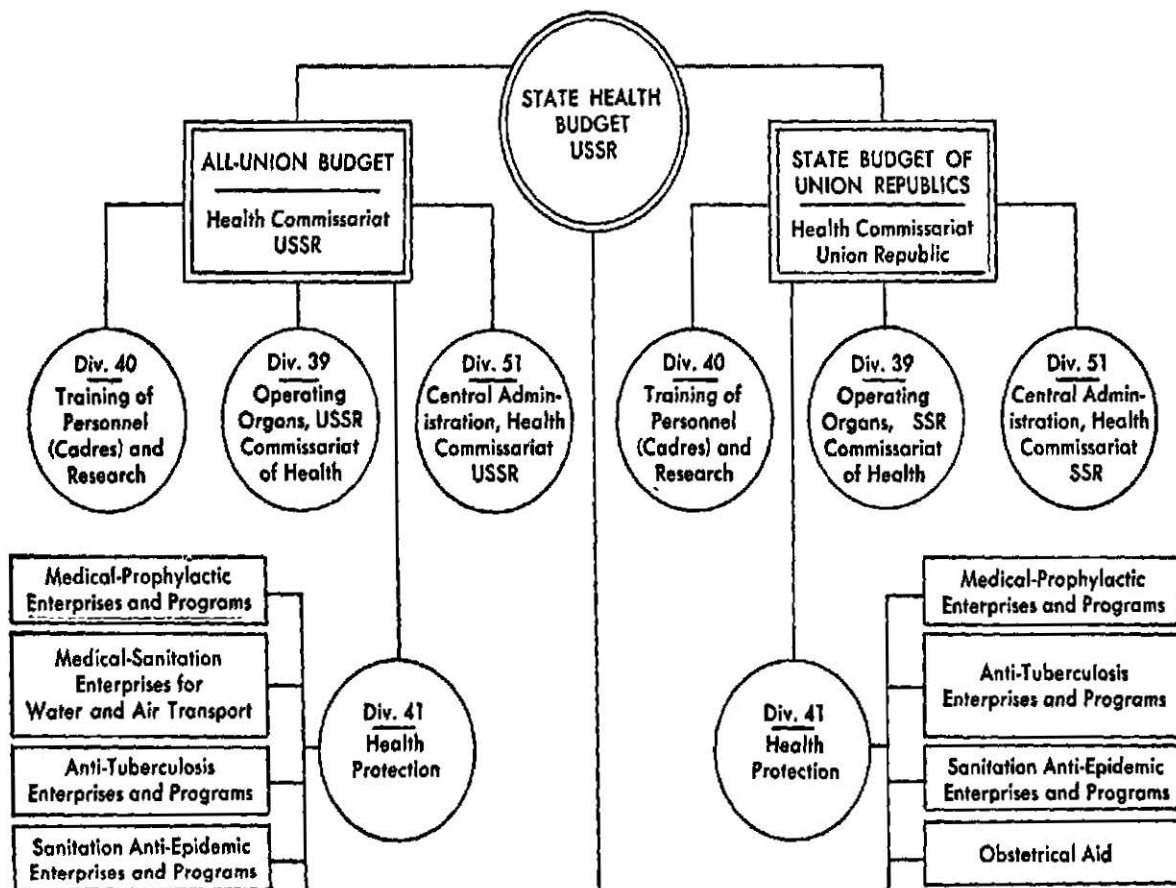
STATE HEALTH BUDGET USSR

ALL-UNION BUDGET

Health Commissariat USSR

STATE BUDGET OF UNION REPUBLICS

Health Commissariat Union Republic

Div. 40
Training of Personnel (Cadres) and Research

Div. 39
Operating Organs, USSR Commissariat of Health

Div. 51
Central Administration, Health Commissariat USSR

Div. 40
Training of Personnel (Cadres) and Research

Div. 39
Operating Organs, SSR Commissariat of Health

Div. 51
Central Administration, Health Commissariat SSR

Medical-Prophylactic Enterprises and Programs

Medical-Sanitation Enterprises for Water and Air Transport

Anti-Tuberculosis Enterprises and Programs

Sanitation Anti-Epidemic Enterprises and Programs

Div. 41
Health Protection

Div. 41
Health Protection

Medical-Prophylactic Enterprises and Programs

Anti-Tuberculosis Enterprises and Programs

Sanitation Anti-Epidemic Enterprises and Programs

Obstetrical Aid